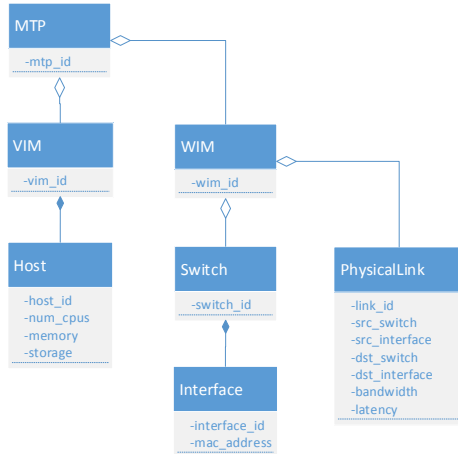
MTP

-mtp_id

VIM

-vim_id

Host

-host_id
-num_cpus
-memory
-storage

WIM

-wim_id

Switch

-switch_id

Interface

-interface_id
-mac_address

PhysicalLink

-link_id
-src_switch
-src_interface
-dst_switch
-dst_interface
-bandwidth
-latency